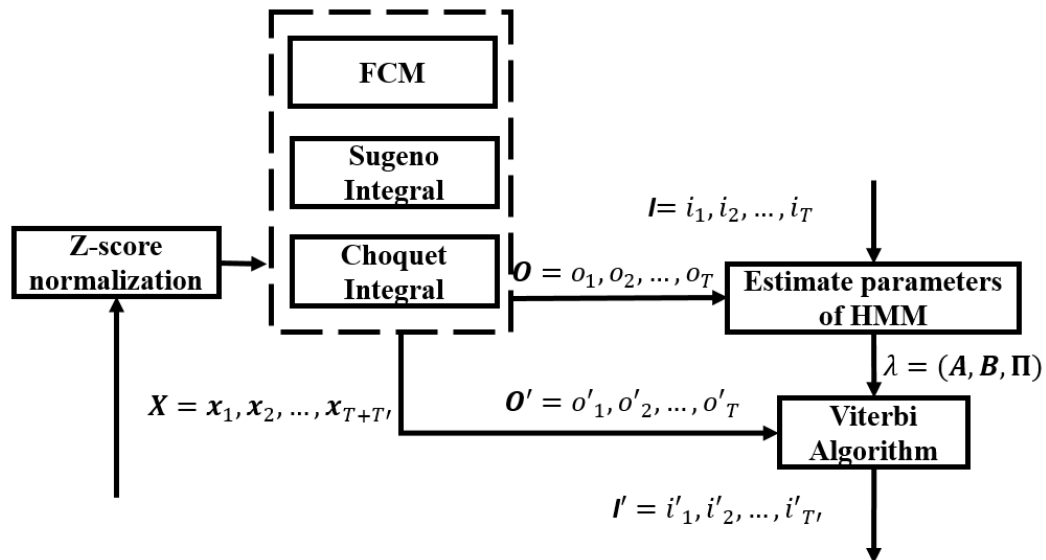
FCM

Sugeno Integral

Choquet Integral

$\boldsymbol{I}= i_1, i_2, \dots, i_T$

Z-score normalization

$\boldsymbol{O} = o_1, o_2, \dots, o_T$

Estimate parameters of HMM

$\lambda = (\boldsymbol{A}, \boldsymbol{B}, \boldsymbol{\Pi})$

$\boldsymbol{X} = \boldsymbol{x}_1, \boldsymbol{x}_2, \dots, \boldsymbol{x}_{T+T'}$

$\boldsymbol{O}' = o'_1, o'_2, \dots, o'_T$

Viterbi Algorithm

$\boldsymbol{I}' = i'_1, i'_2, \dots, i'_{T'}$